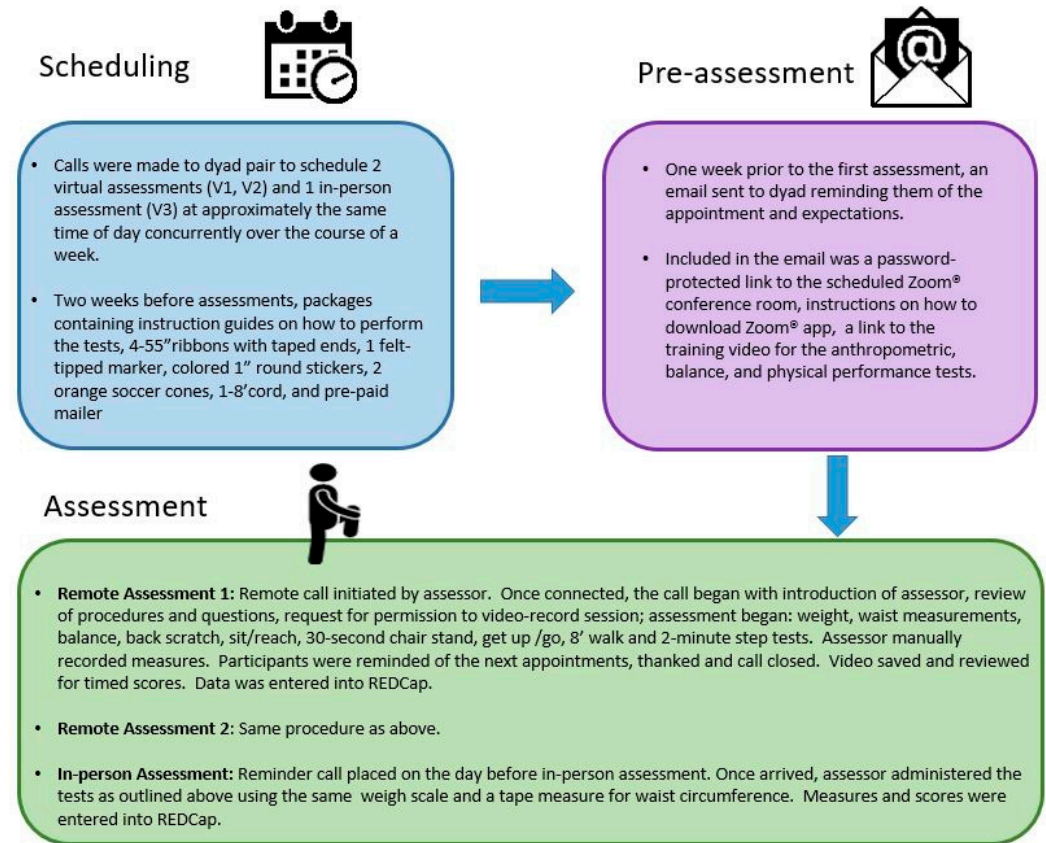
Scheduling

• Calls were made to dyad pair to schedule 2 virtual assessments (V1, V2) and 1 in-person assessment (V3) at approximately the same time of day concurrently over the course of a week.

• Two weeks before assessments, packages containing instruction guides on how to perform the tests, 4-55"ribbons with taped ends, 1 felt-tipped marker, colored 1" round stickers, 2 orange soccer cones, 1-8'cord, and pre-paid mailer

Pre-assessment

• One week prior to the first assessment, an email sent to dyad reminding them of the appointment and expectations.

• Included in the email was a password-protected link to the scheduled Zoom® conference room, instructions on how to download Zoom® app, a link to the training video for the anthropometric, balance, and physical performance tests.

Assessment

• **Remote Assessment 1:** Remote call initiated by assessor. Once connected, the call began with introduction of assessor, review of procedures and questions, request for permission to video-record session; assessment began: weight, waist measurements, balance, back scratch, sit/reach, 30-second chair stand, get up /go, 8' walk and 2-minute step tests. Assessor manually recorded measures. Participants were reminded of the next appointments, thanked and call closed. Video saved and reviewed for timed scores. Data was entered into REDCap.

• **Remote Assessment 2**: Same procedure as above.

• **In-person Assessment:** Reminder call placed on the day before in-person assessment. Once arrived, assessor administered the tests as outlined above using the same weigh scale and a tape measure for waist circumference. Measures and scores were entered into REDCap.